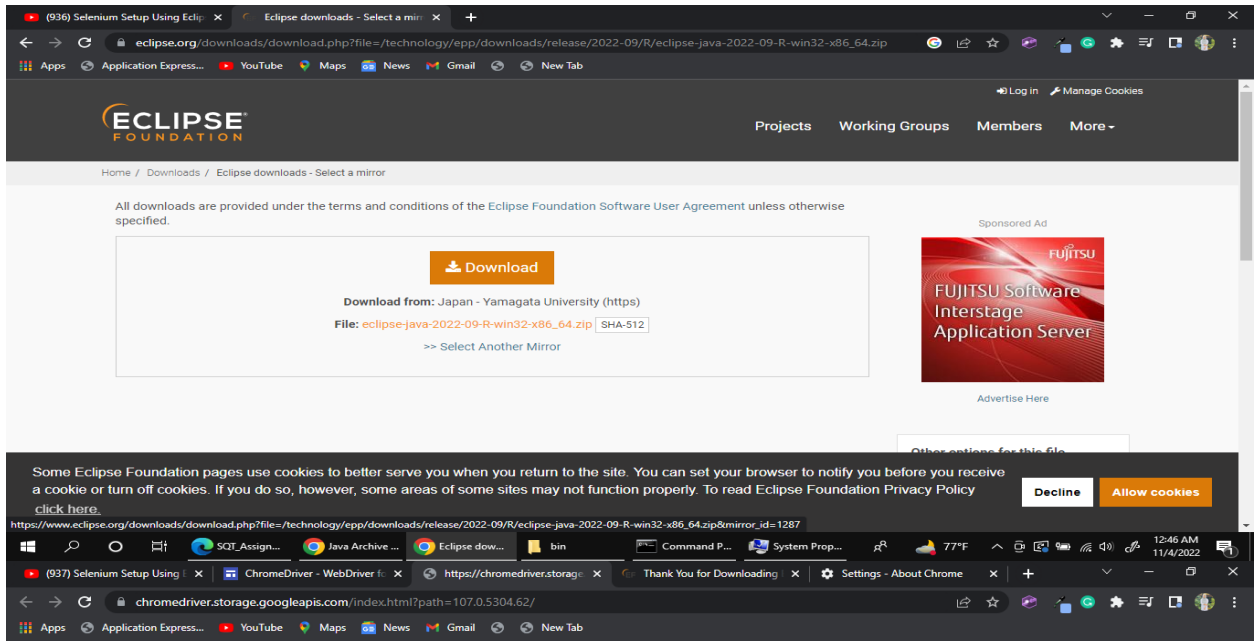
(936) Selenium Setup Using Eclip ×
Eclipse downloads - Select a mirr ×
+
eclipse.org/downloads/download.php?file=/technology/epp/downloads/release/2022-09/R/eclipse-java-2022-09-R-win32-x86_64.zip
Apps
Application Express...
YouTube
Maps
News
Gmail
New Tab

Log in
Manage Cookies

ECLIPSE FOUNDATION
Projects
Working Groups
Members
More

Home / Downloads / Eclipse downloads - Select a mirror

All downloads are provided under the terms and conditions of the Eclipse Foundation Software User Agreement unless otherwise specified.

Download

Download from: Japan - Yamagata University (https)

File: eclipse-java-2022-09-R-win32-x86_64.zip SHA-512

>> Select Another Mirror

Sponsored Ad

FUJITSU
FUJITSU Software Interstage Application Server

Advertise Here

Other options for this file

Some Eclipse Foundation pages use cookies to better serve you when you return to the site. You can set your browser to notify you before you receive a cookie or turn off cookies. If you do so, however, some areas of some sites may not function properly. To read Eclipse Foundation Privacy Policy click here.

Decline
Allow cookies

https://www.eclipse.org/downloads/download.php?file=/technology/epp/downloads/release/2022-09/R/eclipse-java-2022-09-R-win32-x86_64.zip&mirror_id=1287

SQT_Assign...
Java Archive ...
Eclipse dow...
bin
Command P...
System Prop...
77°F
12:46 AM
11/4/2022

(937) Selenium Setup Using E ×
ChromeDriver - WebDriver fo ×
https://chromedriver.storage ×
Thank You for Downloading ×
Settings - About Chrome ×
+
chromedriver.storage.googleapis.com/index.html?path=107.0.5304.62/
Apps
Application Express...
YouTube
Maps
News
Gmail
New Tab